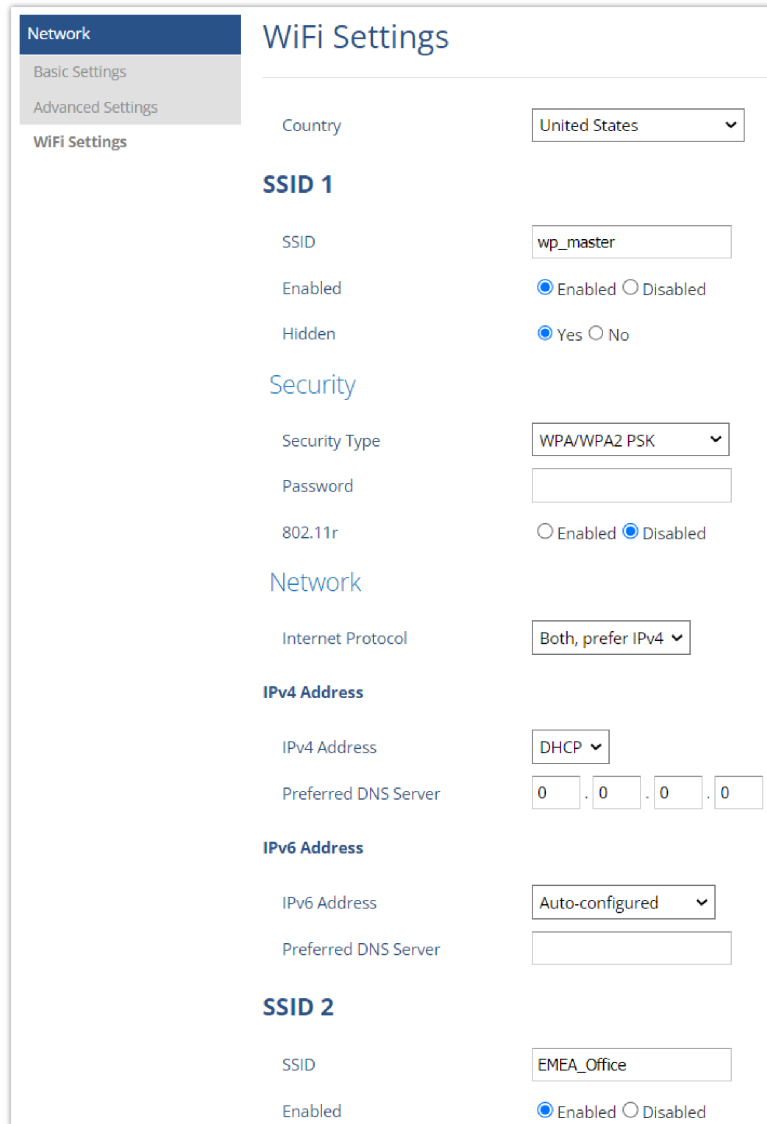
Network
Basic Settings
Advanced Settings
WiFi Settings

WiFi Settings

Country United States

SSID 1

SSID wp_master
Enabled Enabled Disabled
Hidden Yes No

Security

Security Type WPA/WPA2 PSK
Password
802.11r Enabled Disabled

Network

Internet Protocol Both, prefer IPv4

IPv4 Address

IPv4 Address DHCP
Preferred DNS Server 0 . 0 . 0 . 0

IPv6 Address

IPv6 Address Auto-configured
Preferred DNS Server

SSID 2

SSID EMEA_Office
Enabled Enabled Disabled